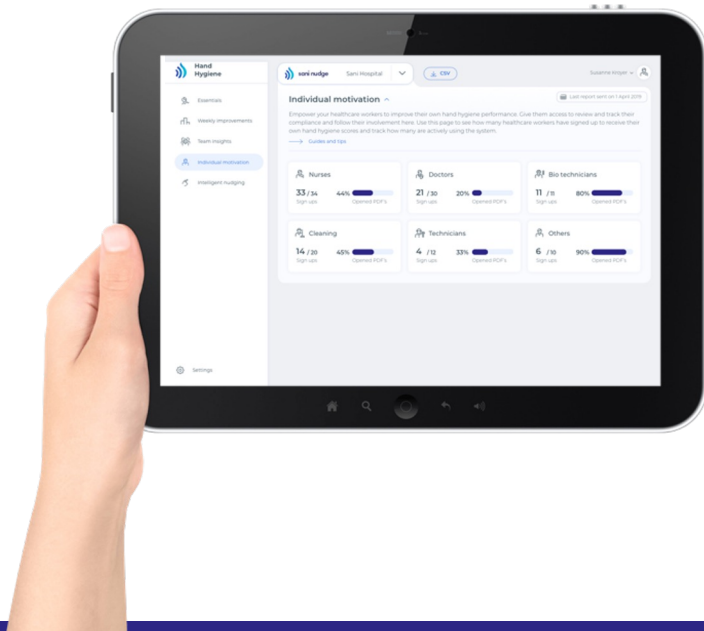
Hand Hygiene

Essentials

Weekly improvements

Team insights

Individual motivation

Intelligent nudging

Settings

sani nudge Sani Hospital

CSV

Susanne Krüger

Individual motivation

Last report sent on 1 April 2019

Empower your healthcare workers to improve their own hand hygiene performance. Give them access to review and track their compliance and follow their involvement here. Use this page to see how many healthcare workers have signed up to receive their own hand hygiene scores and track how many are actively using the system.

Guides and tips

Nurses
33 /34 Sign ups
44% Opened PDF's

Doctors
21 /30 Sign ups
20% Opened PDF's

Bio technicians
11 /11 Sign ups
80% Opened PDF's

Cleaning
14 /20 Sign ups
45% Opened PDF's

Technicians
4 /12 Sign ups
33% Opened PDF's

Others
6 /10 Sign ups
90% Opened PDF's